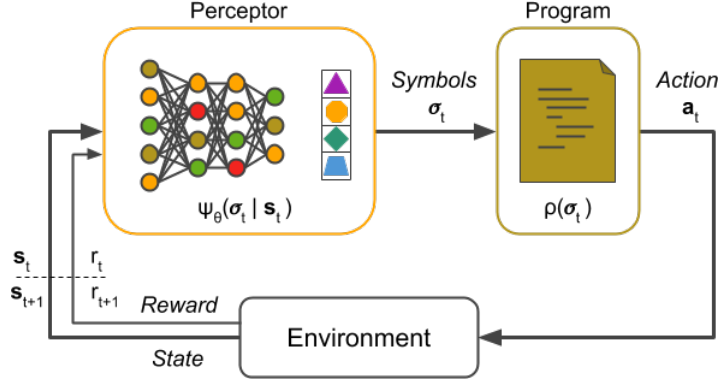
Perceptor

$\psi_\theta(\boldsymbol{\sigma}_t \mid \mathbf{s}_t)$

Symbols
$\boldsymbol{\sigma}_t$

Program

$\rho(\boldsymbol{\sigma}_t)$

Action
$\mathbf{a}_t$

$\mathbf{s}_t$
$\mathbf{s}_{t+1}$

$r_t$
$r_{t+1}$

Reward

Environment

State